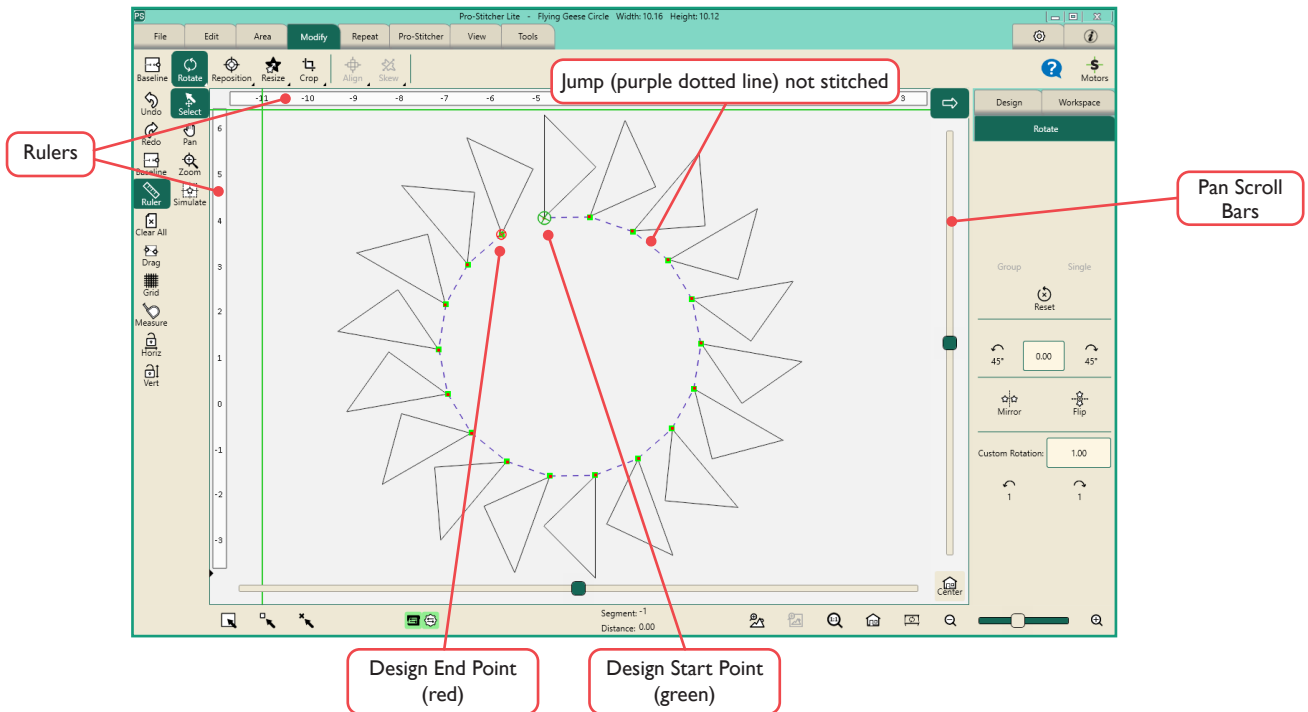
PS Pro-Stitcher Lite - Flying Geese Circle Width: 10.16 Height: 10.12

File Edit Area Modify Repeat Pro-Stitcher View Tools

Baseline Rotate Reposition Resize Crop Align Skew

Motors

Undo Select
Redo Pan
Baseline Zoom
Ruler Simulate
Clear All
Drag
Grid
Measure
Horiz
Vert

-11 -10 -9 -8 -7 -6 -5 3

6 5 4 3 2 1 0 -1 -2 -3

Jump (purple dotted line) not stitched

Rulers

Pan Scroll Bars

Design Workspace
Rotate

Group Single
Reset
45° 0.00 45°
Mirror Flip
Custom Rotation: 1.00
1 1

Center

Segment: -1
Distance: 0.00

Design End Point (red)

Design Start Point (green)